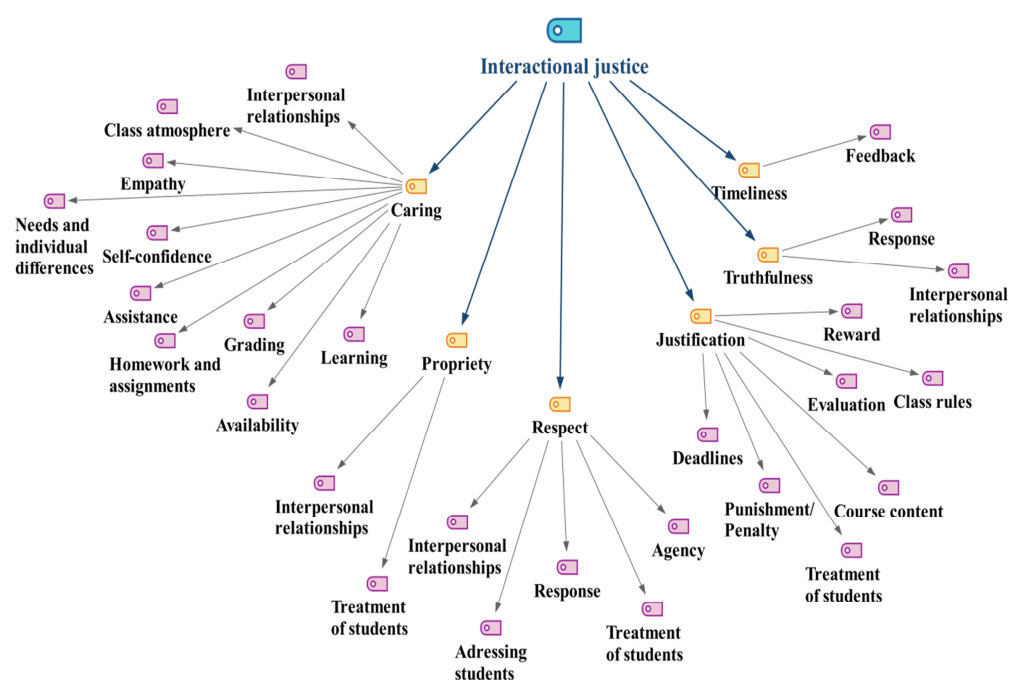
Interactional justice

Interpersonal relationships
Class atmosphere
Empathy
Needs and individual differences
Self-confidence
Caring
Assistance
Homework and assignments
Grading
Learning
Availability

Timeliness
Feedback
Truthfulness
Response
Interpersonal relationships

Propriety
Interpersonal relationships
Treatment of students

Respect
Interpersonal relationships
Response
Agency
Adressing students
Treatment of students

Justification
Reward
Evaluation
Class rules
Deadlines
Punishment/ Penalty
Course content
Treatment of students